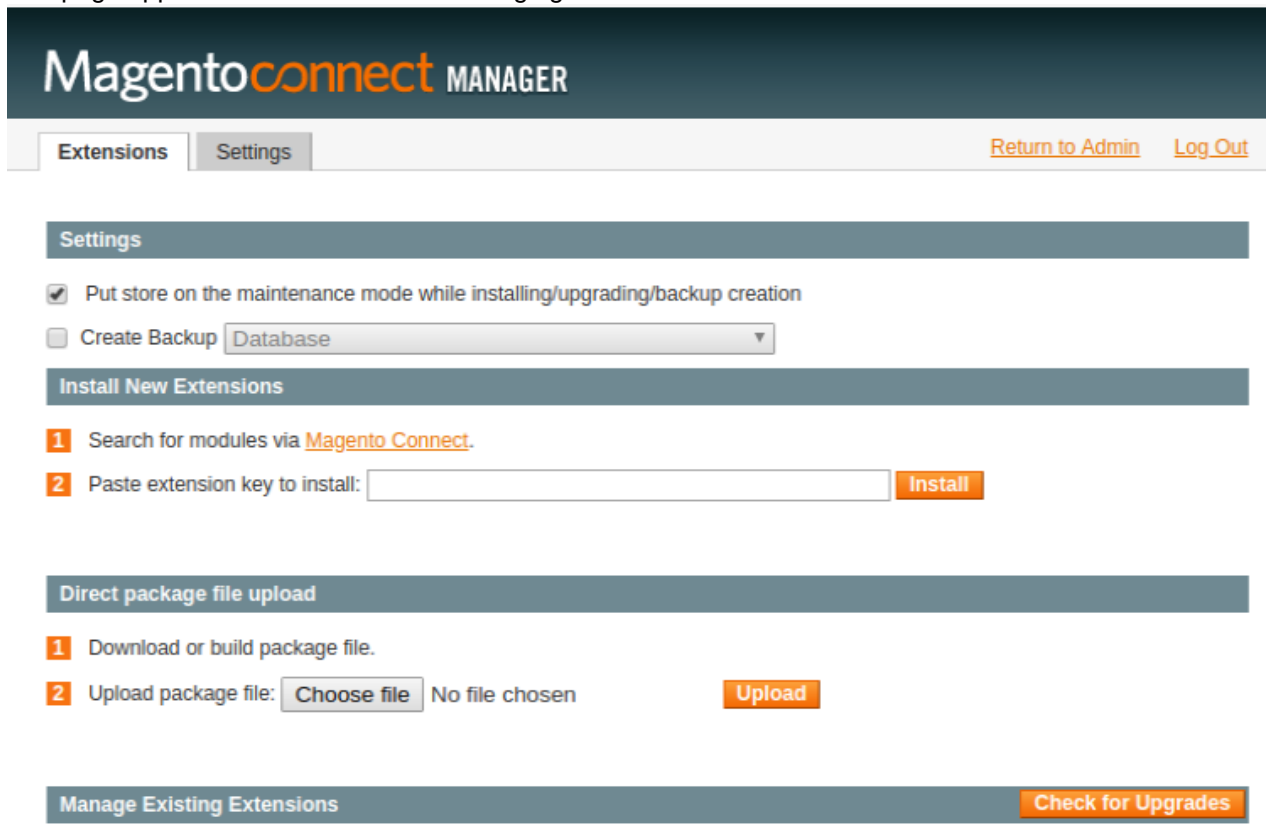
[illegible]

Magentoconnect MANAGER

Extensions Settings

Return to Admin Log Out

Settings

Put store on the maintenance mode while installing/upgrading/backup creation

Create Backup Database

Install New Extensions

1 Search for modules via Magento Connect.

2 Paste extension key to install: Install

Direct package file upload

1 Download or build package file.

2 Upload package file: Choose file No file chosen Upload

Manage Existing Extensions Check for Upgrades